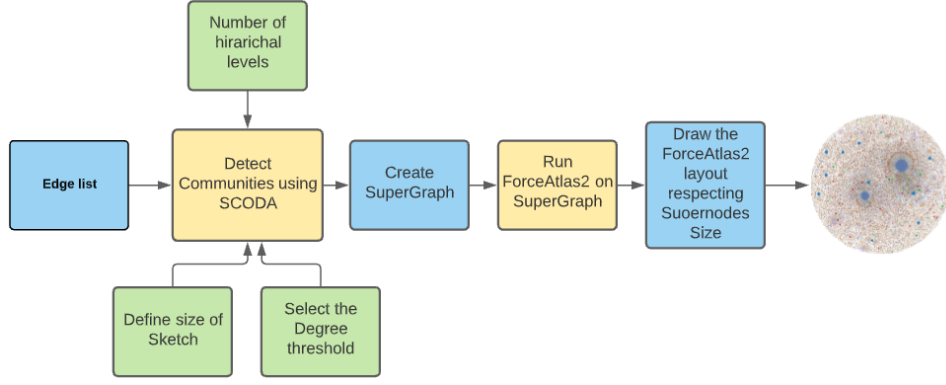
Number of hirarichal levels

Edge list

Detect Communities using SCODA

Create SuperGraph

Run ForceAtlas2 on SuperGraph

Draw the ForceAtlas2 layout respecting Suoernodes Size

Define size of Sketch

Select the Degree threshold